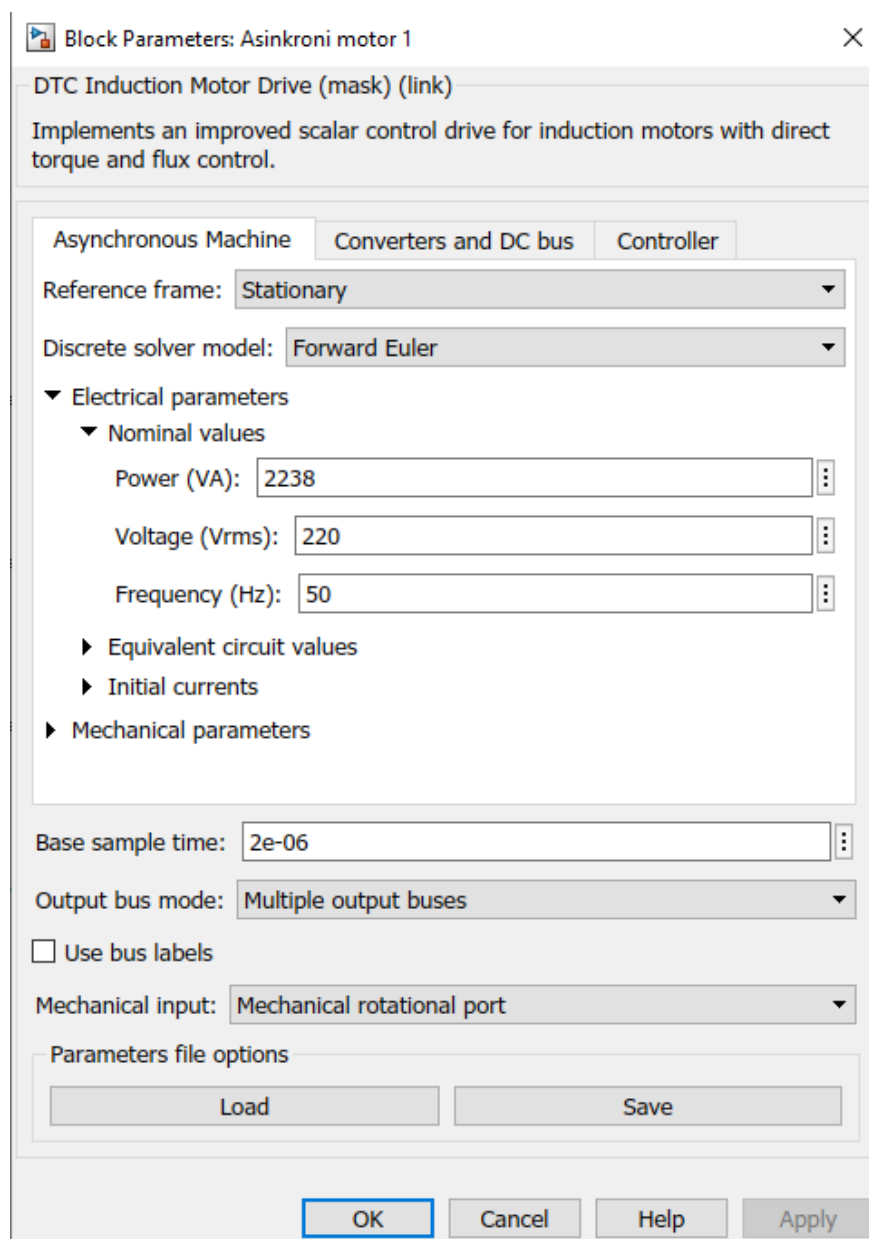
Block Parameters: Asinkroni motor 1

DTC Induction Motor Drive (mask) (link)

Implements an improved scalar control drive for induction motors with direct torque and flux control.

Asynchronous Machine | Converters and DC bus | Controller

Reference frame: Stationary

Discrete solver model: Forward Euler

Electrical parameters

Nominal values

Power (VA): 2238

Voltage (Vrms): 220

Frequency (Hz): 50

Equivalent circuit values

Initial currents

Mechanical parameters

Base sample time: 2e-06

Output bus mode: Multiple output buses

Use bus labels

Mechanical input: Mechanical rotational port

Parameters file options

Load

Save

OK

Cancel

Help

Apply